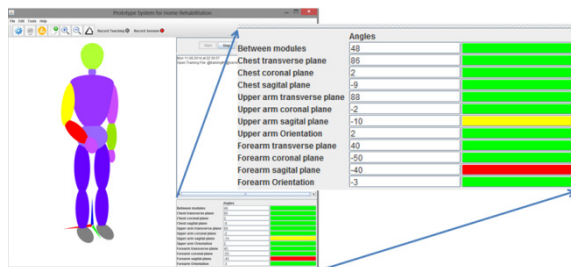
Prototype System for Home Rehabilitation

File Edit Tools Help

Record Teaching

Record Session

Start

Stop

Mon 11:08:34 14:40:57 2017
Open Training File: @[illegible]

| | Angles | |
|---|---|---|
| Between modules | 48 | |
| Chest transverse plane | 86 | |
| Chest coronal plane | 2 | |
| Chest sagital plane | -9 | |
| Upper arm transverse plane | 88 | |
| Upper arm coronal plane | -2 | |
| Upper arm sagital plane | -10 | |
| Upper arm Orientation | 2 | |
| Forearm transverse plane | 40 | |
| Forearm coronal plane | -50 | |
| Forearm sagital plane | -40 | |
| Forearm Orientation | -3 | |

| | Angles | |
|---|---|---|
| Between modules | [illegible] | |
| Chest transverse plane | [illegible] | |
| Chest coronal plane | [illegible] | |
| Chest sagital plane | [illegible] | |
| Upper arm transverse plane | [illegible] | |
| Upper arm coronal plane | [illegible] | |
| Upper arm sagital plane | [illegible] | |
| Upper arm Orientation | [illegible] | |
| Forearm transverse plane | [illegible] | |
| Forearm coronal plane | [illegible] | |
| Forearm sagital plane | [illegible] | |
| Forearm Orientation | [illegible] | |